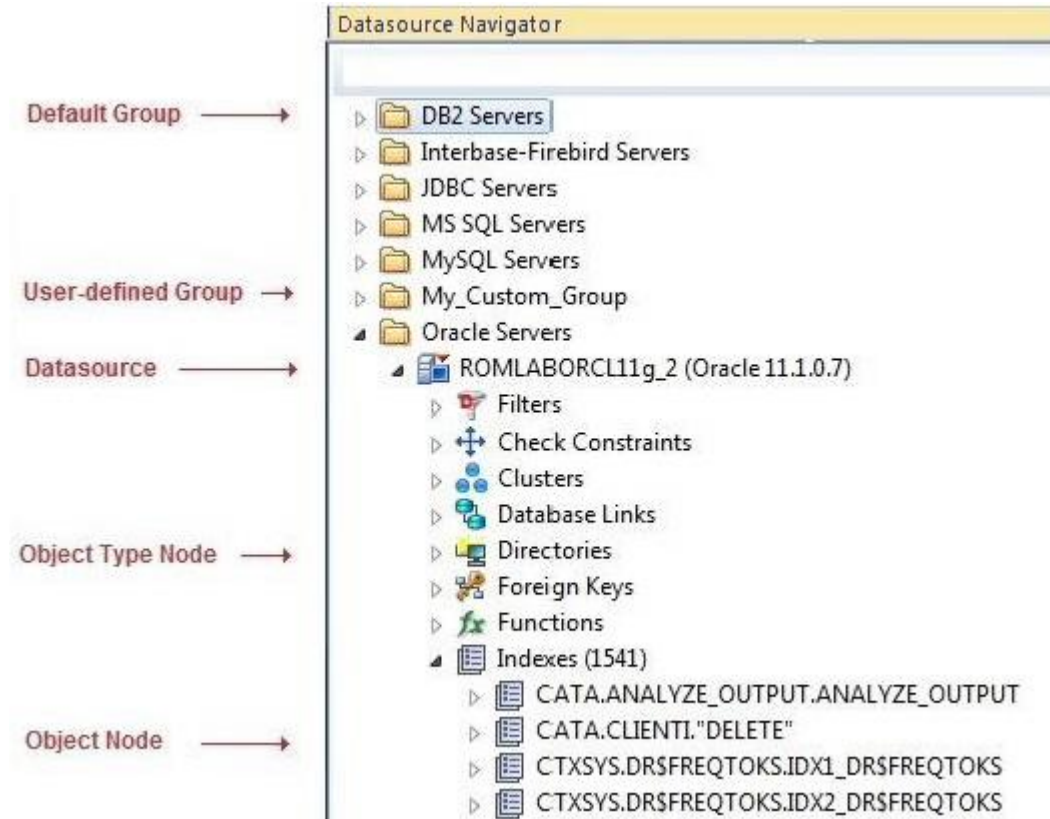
Datasource Navigator

Default Group

User-defined Group

Datasource

Object Type Node

Object Node

DB2 Servers
Interbase-Firebird Servers
JDBC Servers
MS SQL Servers
MySQL Servers
My_Custom_Group
Oracle Servers
ROMLABORCL11g_2 (Oracle 11.1.0.7)
Filters
Check Constraints
Clusters
Database Links
Directories
Foreign Keys
Functions
Indexes (1541)
CATA.ANALYZE_OUTPUT.ANALYZE_OUTPUT
CATA.CLIENTI."DELETE"
CTXSYS.DR$FREQTOKS.IDX1_DR$FREQTOKS
CTXSYS.DR$FREQTOKS.IDX2_DR$FREQTOKS